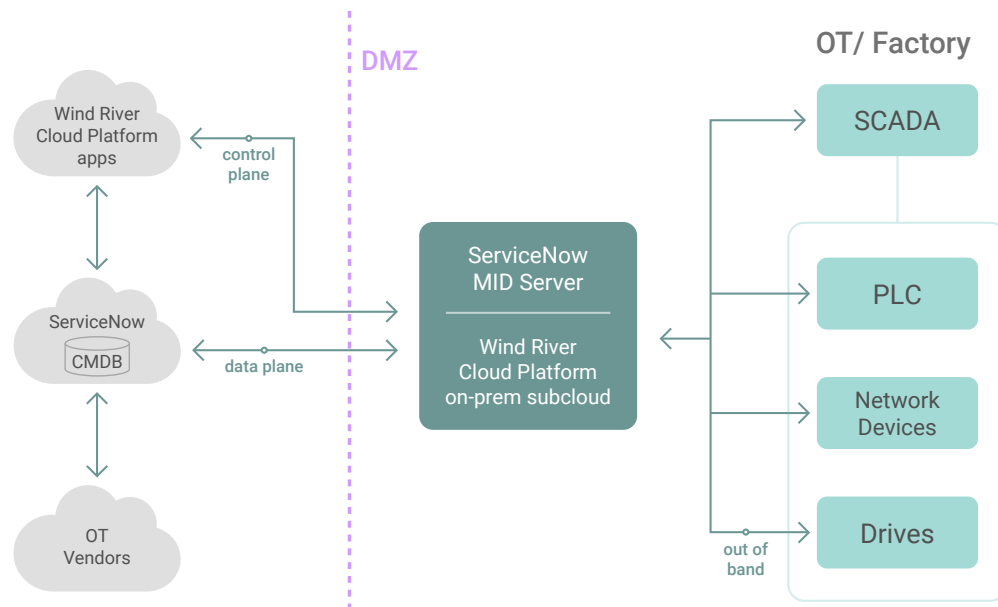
DMZ

OT/ Factory

Wind River Cloud Platform apps

control plane

ServiceNow

CMDB

data plane

OT Vendors

ServiceNow MID Server

Wind River Cloud Platform on-prem subcloud

SCADA

PLC

Network Devices

Drives

out of band